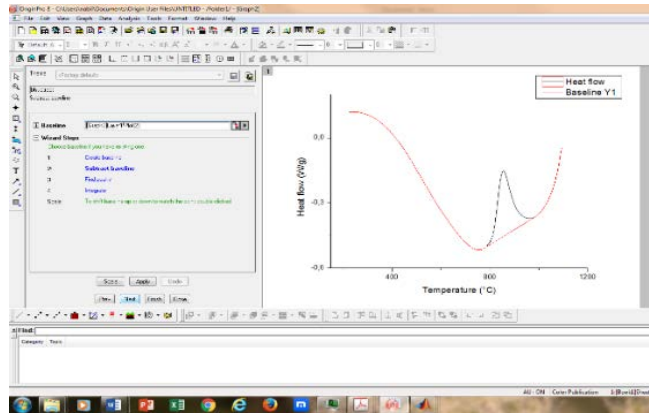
OriginPro 8 - C:\Users\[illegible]\Documents\OriginLab\User Files\UNTITLED - /Folder1/ - [Graph2]
File Edit View Graph Data Analysis Tools Format Window Help

Preset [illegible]

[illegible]
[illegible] baseline

Baseline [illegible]

Wizard Steps
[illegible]
1 Create baseline
2 Subtract baseline
3 Find peaks
4 Integrate
Note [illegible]

Save... Apply Undo
Prev Next Finish Cancel

Heat flow
Baseline Y1

0,0
-0,3
-0,6
400
800
1200
Heat flow (W/g)
Temperature (°C)

Find:
Category Topic

AU ON Color Publication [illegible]